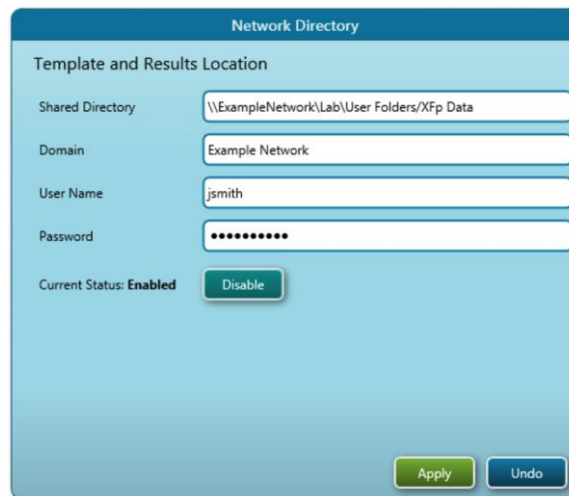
Network Directory

Template and Results Location

Shared Directory
\\ExampleNetwork\Lab\User Folders/XFp Data

Domain
Example Network

User Name
jsmith

Password
•••••••••••

Current Status: **Enabled**
Disable

Apply
Undo